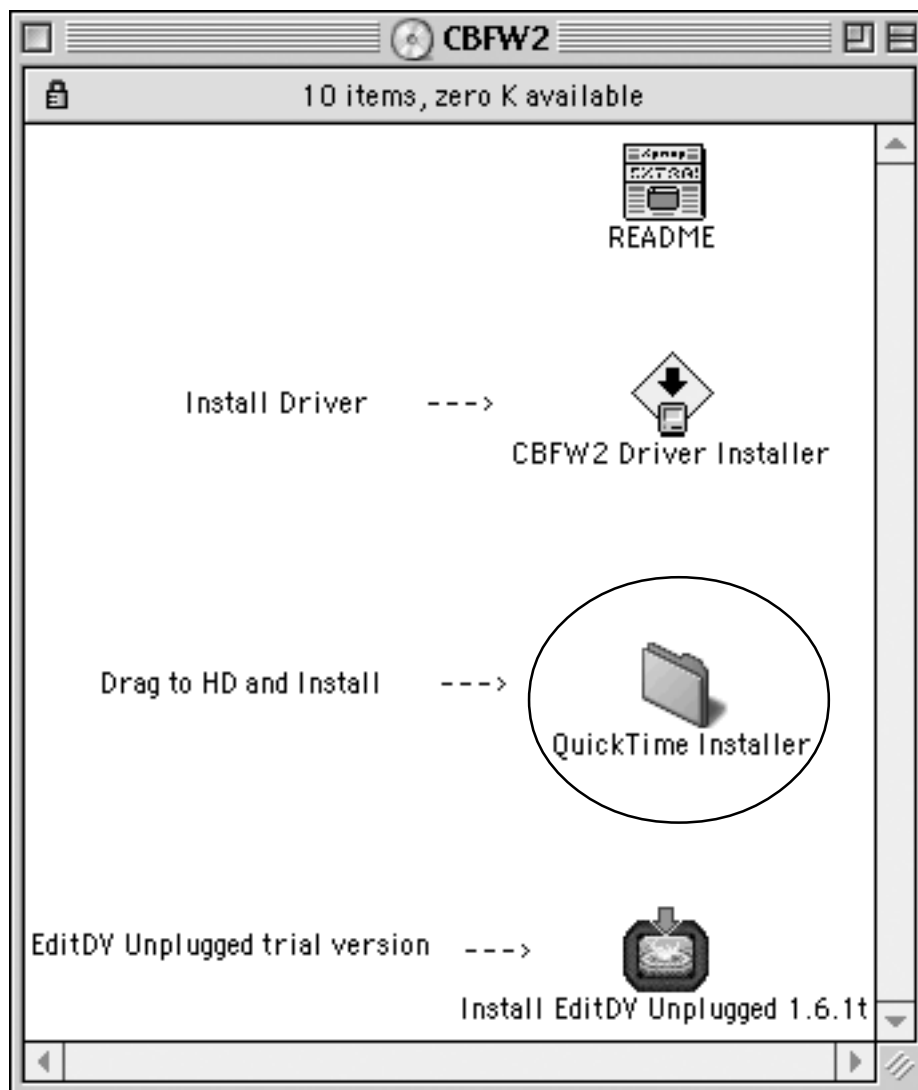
CBFW2

10 items, zero K available

README

Install Driver --->

CBFW2 Driver Installer

Drag to HD and Install --->

QuickTime Installer

EditDV Unplugged trial version --->

Install EditDV Unplugged 1.6.1t